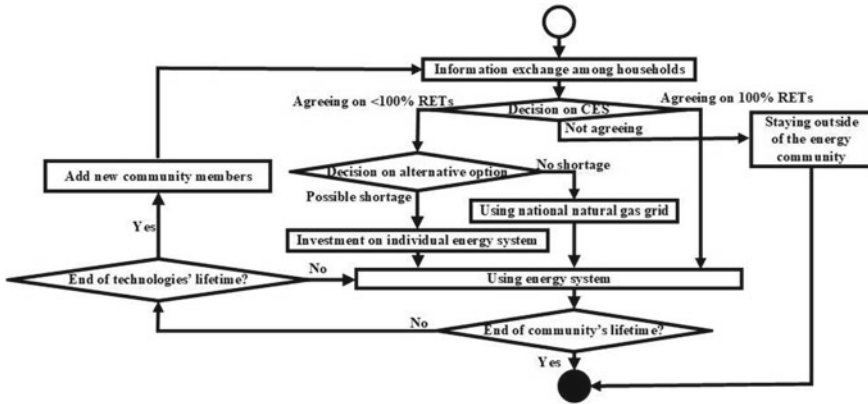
Information exchange among households

Agreeing on <100% RETs

Decision on CES

Agreeing on 100% RETs

Not agreeing

Staying outside of the energy community

Add new community members

Decision on alternative option

No shortage

Possible shortage

Using national natural gas grid

Yes

Investment on individual energy system

End of technologies' lifetime?

No

Using energy system

No

End of community's lifetime?

Yes